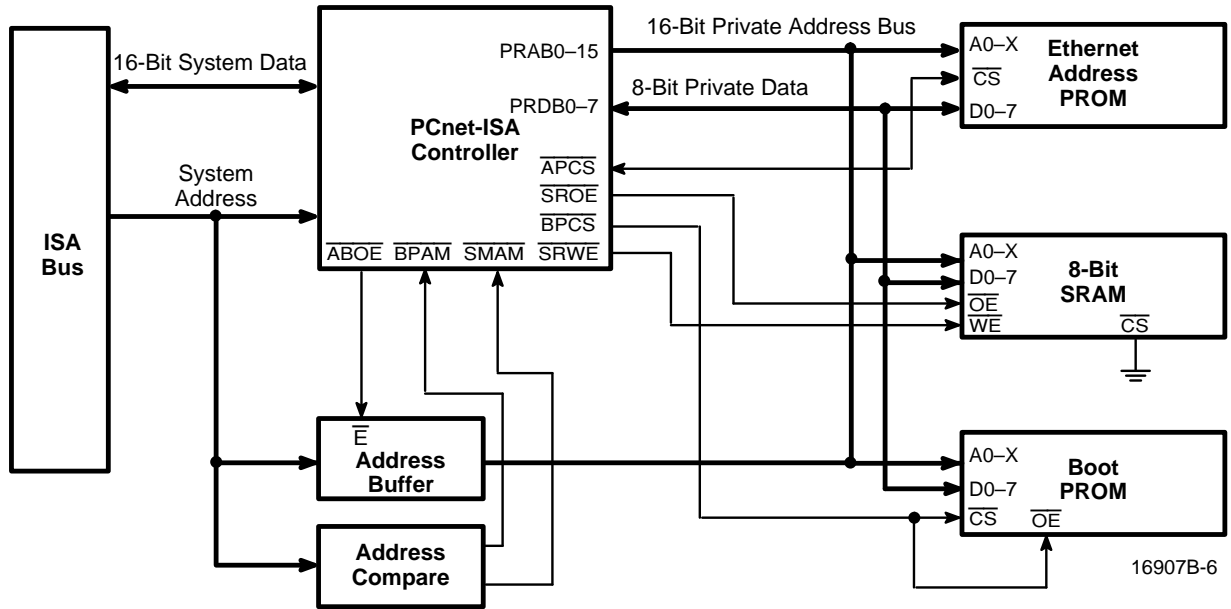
ISA Bus

16-Bit System Data

System Address

PCnet-ISA Controller

PRAB0–15

PRDB0–7

$\overline{APCS}$

$\overline{SROE}$

$\overline{BPCS}$

$\overline{ABOE}$ $\overline{BPAM}$ $\overline{SMAM}$ $\overline{SRWE}$

16-Bit Private Address Bus

8-Bit Private Data

A0–X
$\overline{CS}$
D0–7

Ethernet Address PROM

A0–X
D0–7
$\overline{OE}$
$\overline{WE}$

8-Bit SRAM

$\overline{CS}$

$\overline{E}$
Address Buffer

Address Compare

A0–X
D0–7
$\overline{CS}$
$\overline{OE}$

Boot PROM

16907B-6